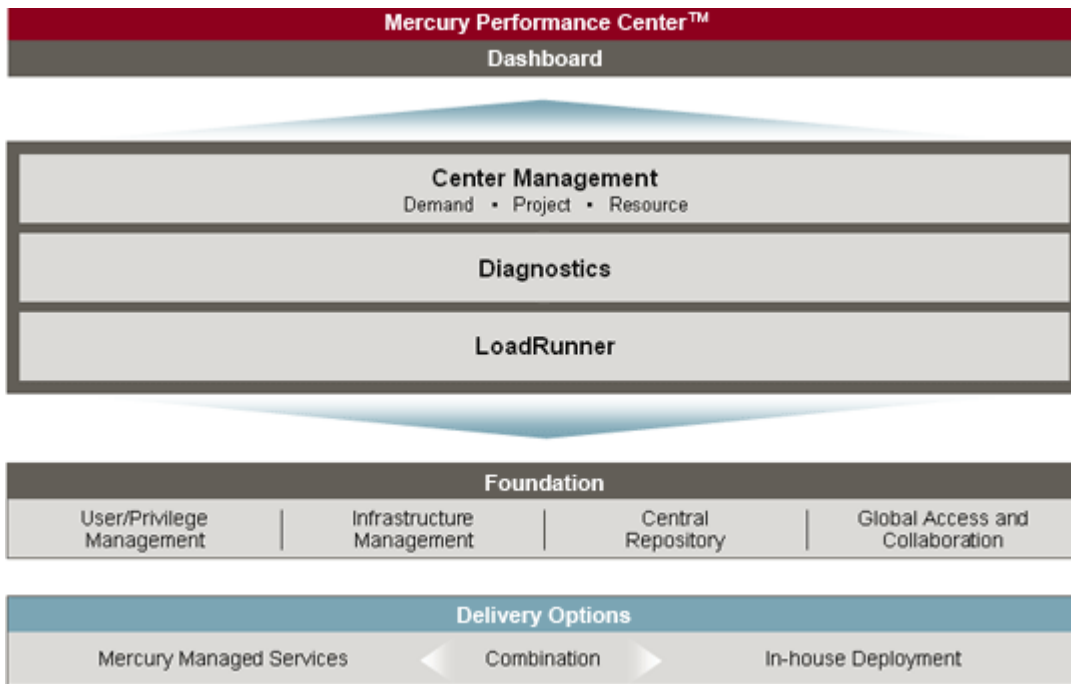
Mercury Performance Center™

Dashboard

Center Management
Demand • Project • Resource

Diagnostics

LoadRunner

Foundation

| User/Privilege Management | Infrastructure Management | Central Repository | Global Access and Collaboration |
|---|---|---|---|

Delivery Options

Mercury Managed Services | Combination | In-house Deployment